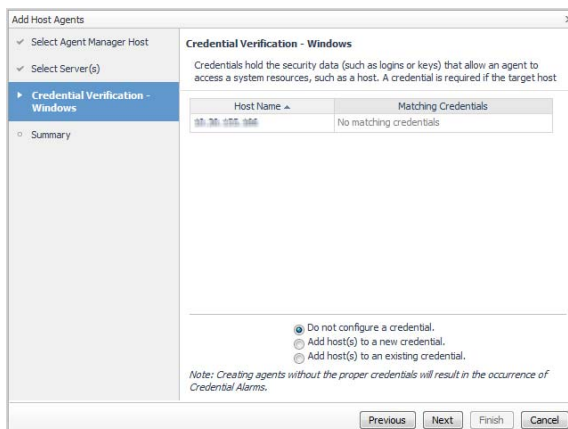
Add Host Agents

Select Agent Manager Host

Select Server(s)

Credential Verification - Windows

Summary

Credential Verification - Windows

Credentials hold the security data (such as logins or keys) that allow an agent to access a system resources, such as a host. A credential is required if the target host

| Host Name ▲ | Matching Credentials |
|---|---|
| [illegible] | No matching credentials |

Do not configure a credential.

Add host(s) to a new credential.

Add host(s) to an existing credential.

Note: Creating agents without the proper credentials will result in the occurrence of Credential Alarms.

Previous Next Finish Cancel